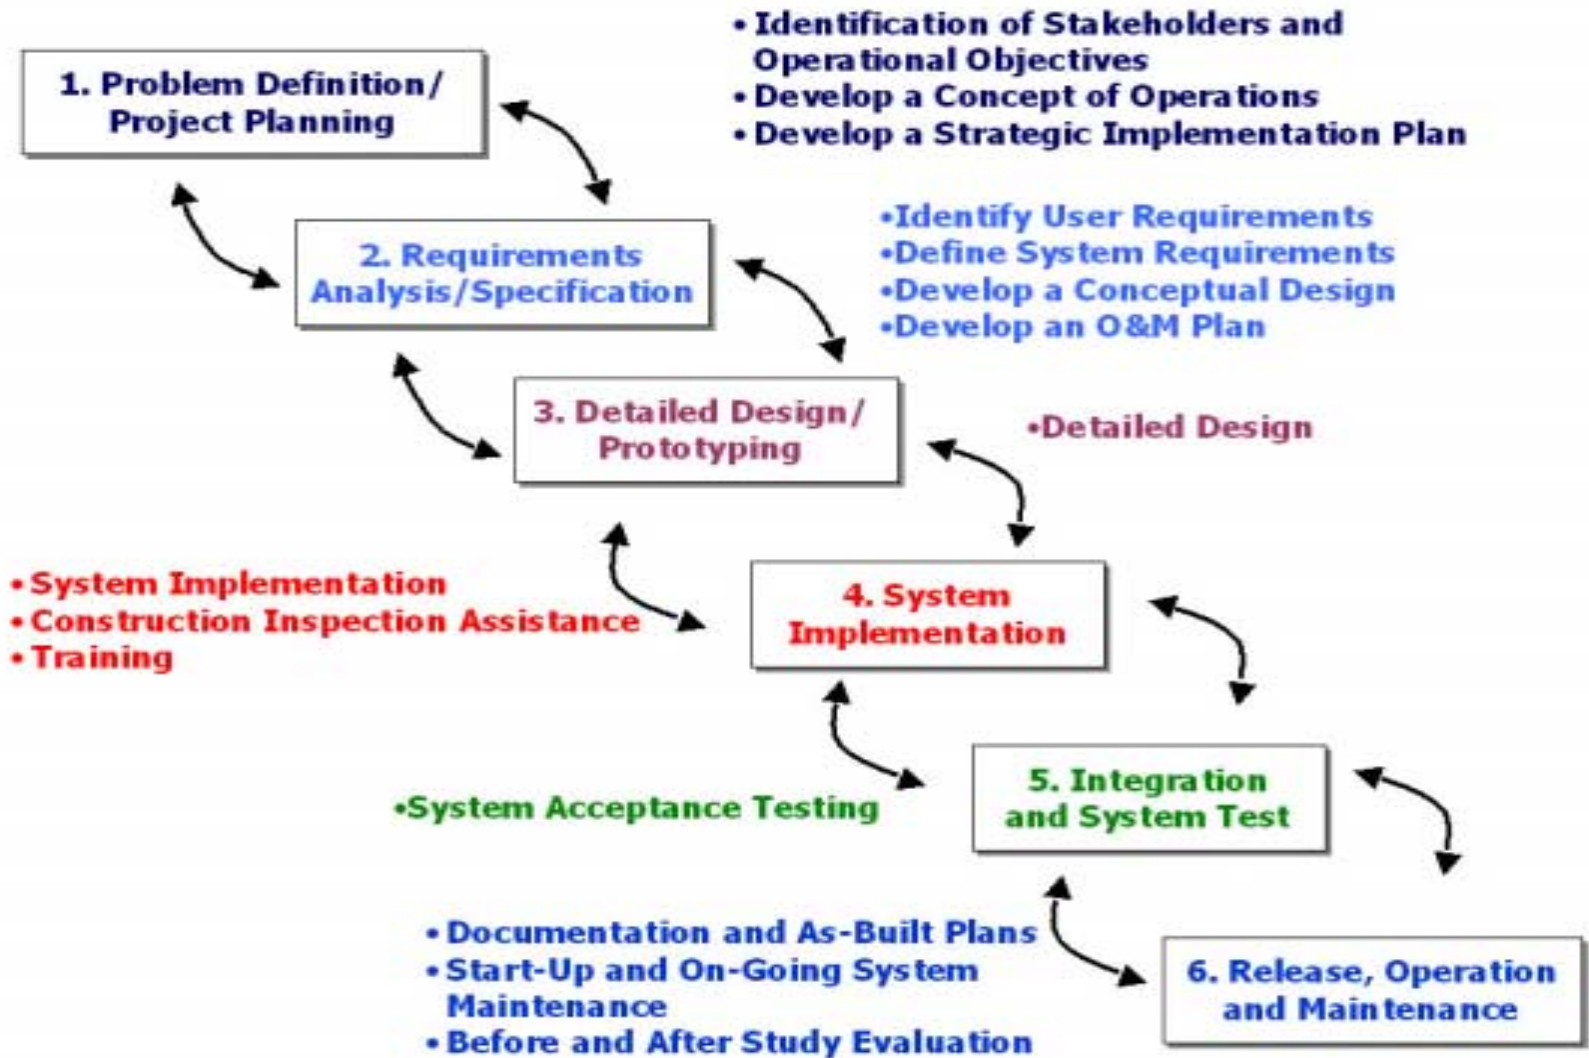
1. Problem Definition/ Project Planning

• Identification of Stakeholders and Operational Objectives
• Develop a Concept of Operations
• Develop a Strategic Implementation Plan

2. Requirements Analysis/Specification

•Identify User Requirements
•Define System Requirements
•Develop a Conceptual Design
•Develop an O&M Plan

3. Detailed Design/ Prototyping

•Detailed Design

• System Implementation
• Construction Inspection Assistance
• Training

4. System Implementation

•System Acceptance Testing

5. Integration and System Test

• Documentation and As-Built Plans
• Start-Up and On-Going System Maintenance
• Before and After Study Evaluation

6. Release, Operation and Maintenance